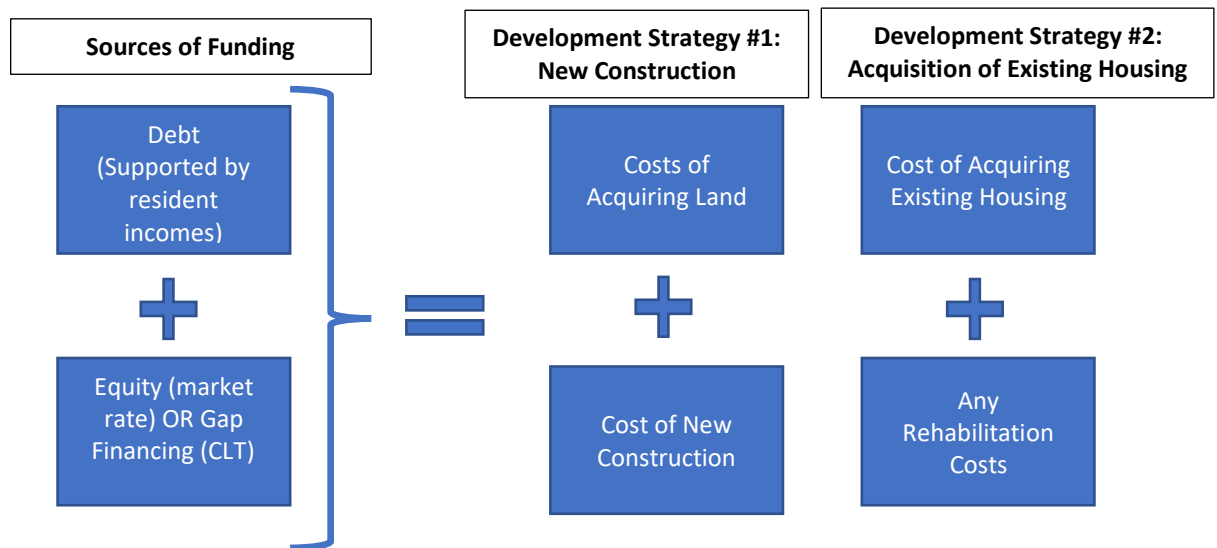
Sources of Funding

Debt (Supported by resident incomes)

+

Equity (market rate) OR Gap Financing (CLT)

=

Development Strategy #1: New Construction

Costs of Acquiring Land

+

Cost of New Construction

Development Strategy #2: Acquisition of Existing Housing

Cost of Acquiring Existing Housing

+

Any Rehabilitation Costs